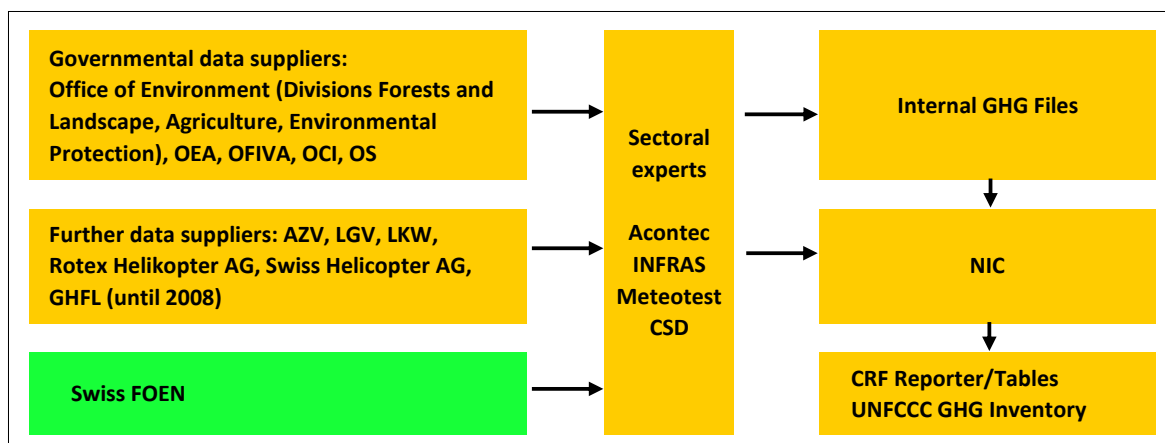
Governmental data suppliers:
Office of Environment (Divisions Forests and Landscape, Agriculture, Environmental Protection), OEA, OFIVA, OCI, OS

Further data suppliers: AZV, LGV, LKW, Rotex Helikopter AG, Swiss Helicopter AG, GHFL (until 2008)

Swiss FOEN

Sectoral experts

Acontec
INFRAS
Meteotest
CSD

Internal GHG Files

NIC

CRF Reporter/Tables
UNFCCC GHG Inventory